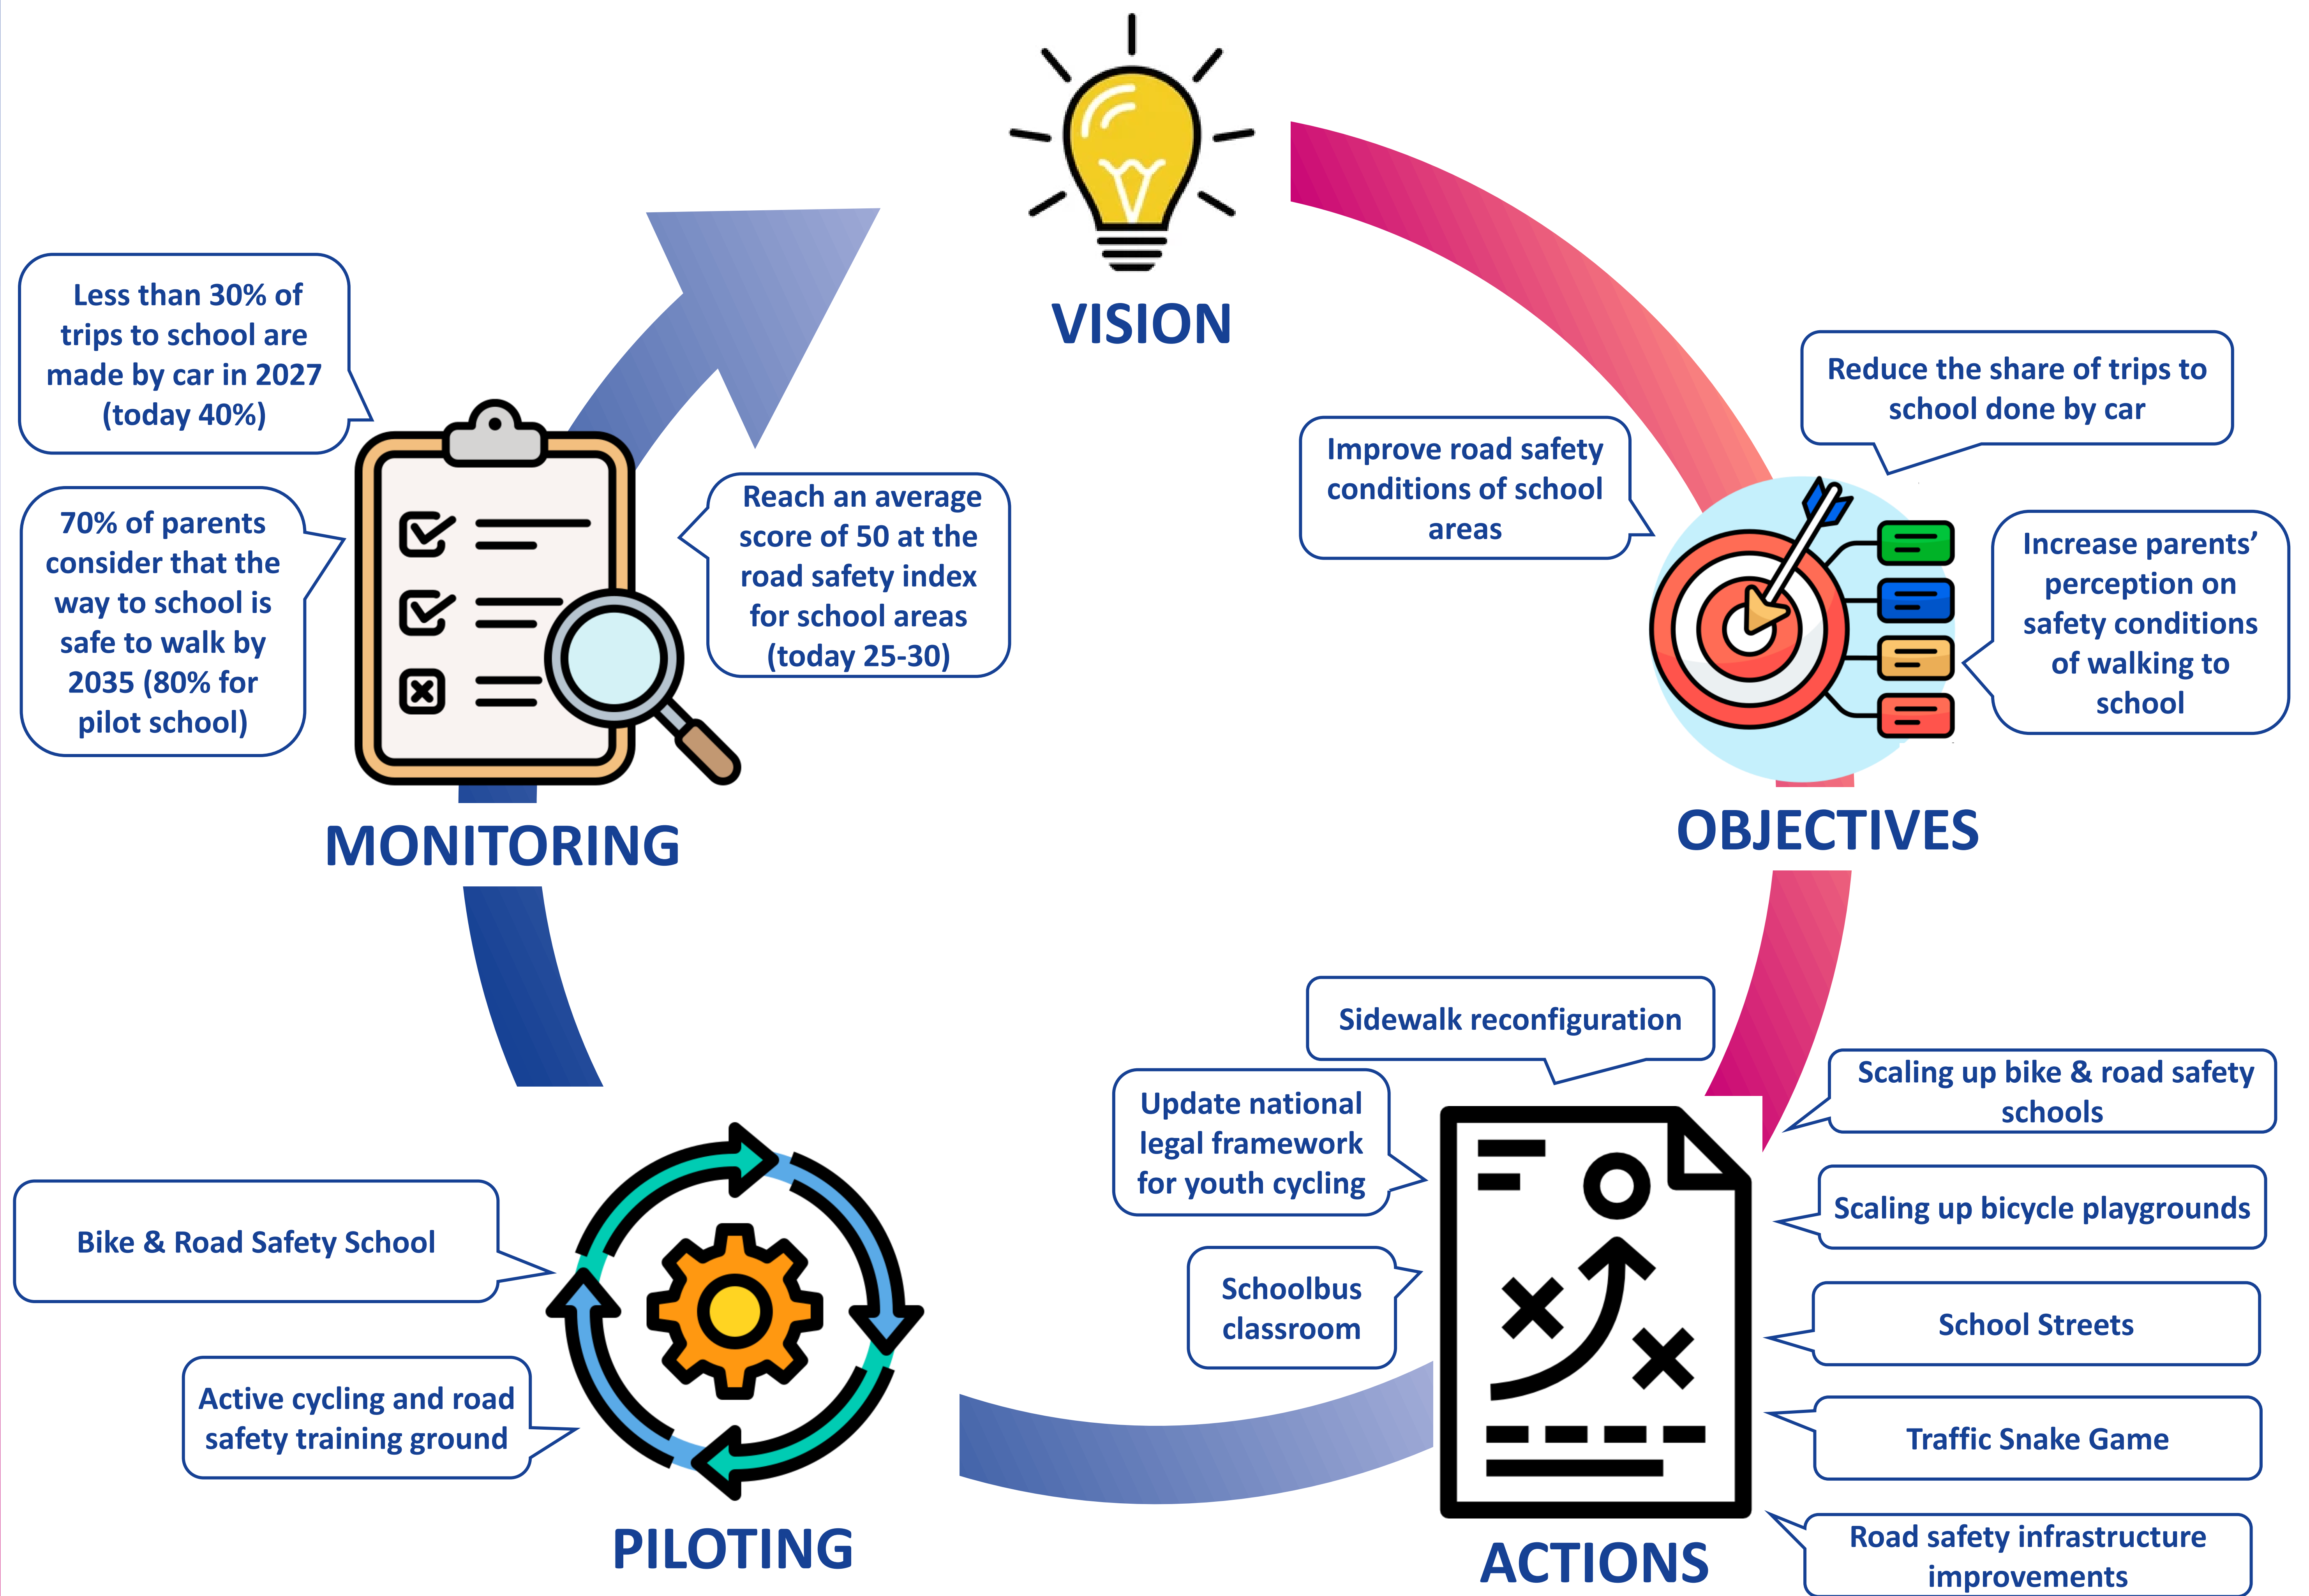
VISION

Less than 30% of trips to school are made by car in 2027 (today 40%)

70% of parents consider that the way to school is safe to walk by 2035 (80% for pilot school)

Reach an average score of 50 at the road safety index for school areas (today 25-30)

MONITORING

Improve road safety conditions of school areas

Reduce the share of trips to school done by car

Increase parents' perception on safety conditions of walking to school

OBJECTIVES

Sidewalk reconfiguration

Update national legal framework for youth cycling

Schoolbus classroom

Scaling up bike & road safety schools

Scaling up bicycle playgrounds

School Streets

Traffic Snake Game

Road safety infrastructure improvements

ACTIONS

Bike & Road Safety School

Active cycling and road safety training ground

PILOTING